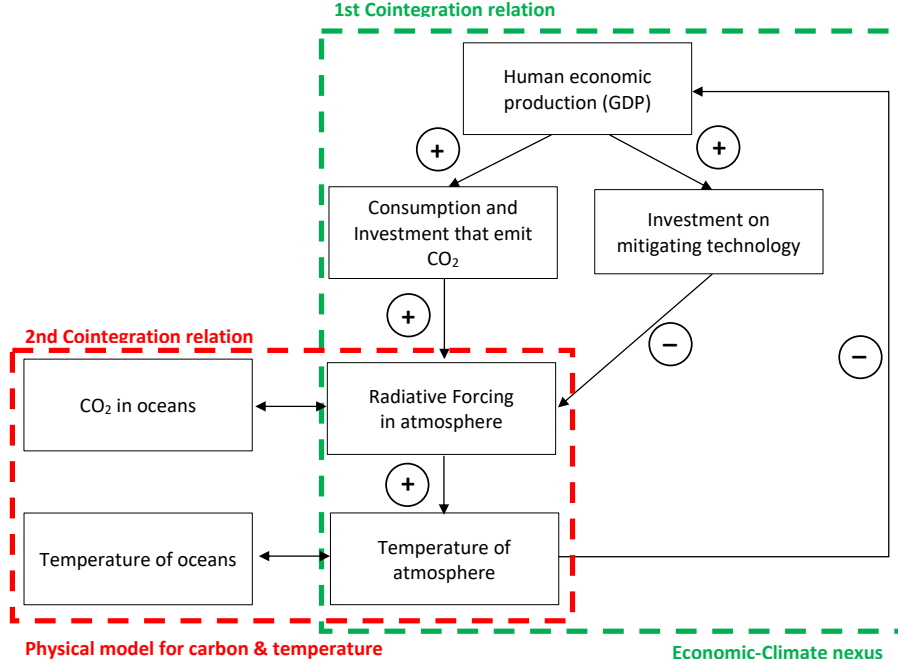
1st Cointegration relation

Human economic production (GDP)

+

+

Consumption and Investment that emit $CO_2$

Investment on mitigating technology

+

2nd Cointegration relation

−

−

$CO_2$ in oceans

Radiative Forcing in atmosphere

+

Temperature of oceans

Temperature of atmosphere

Physical model for carbon & temperature

Economic-Climate nexus